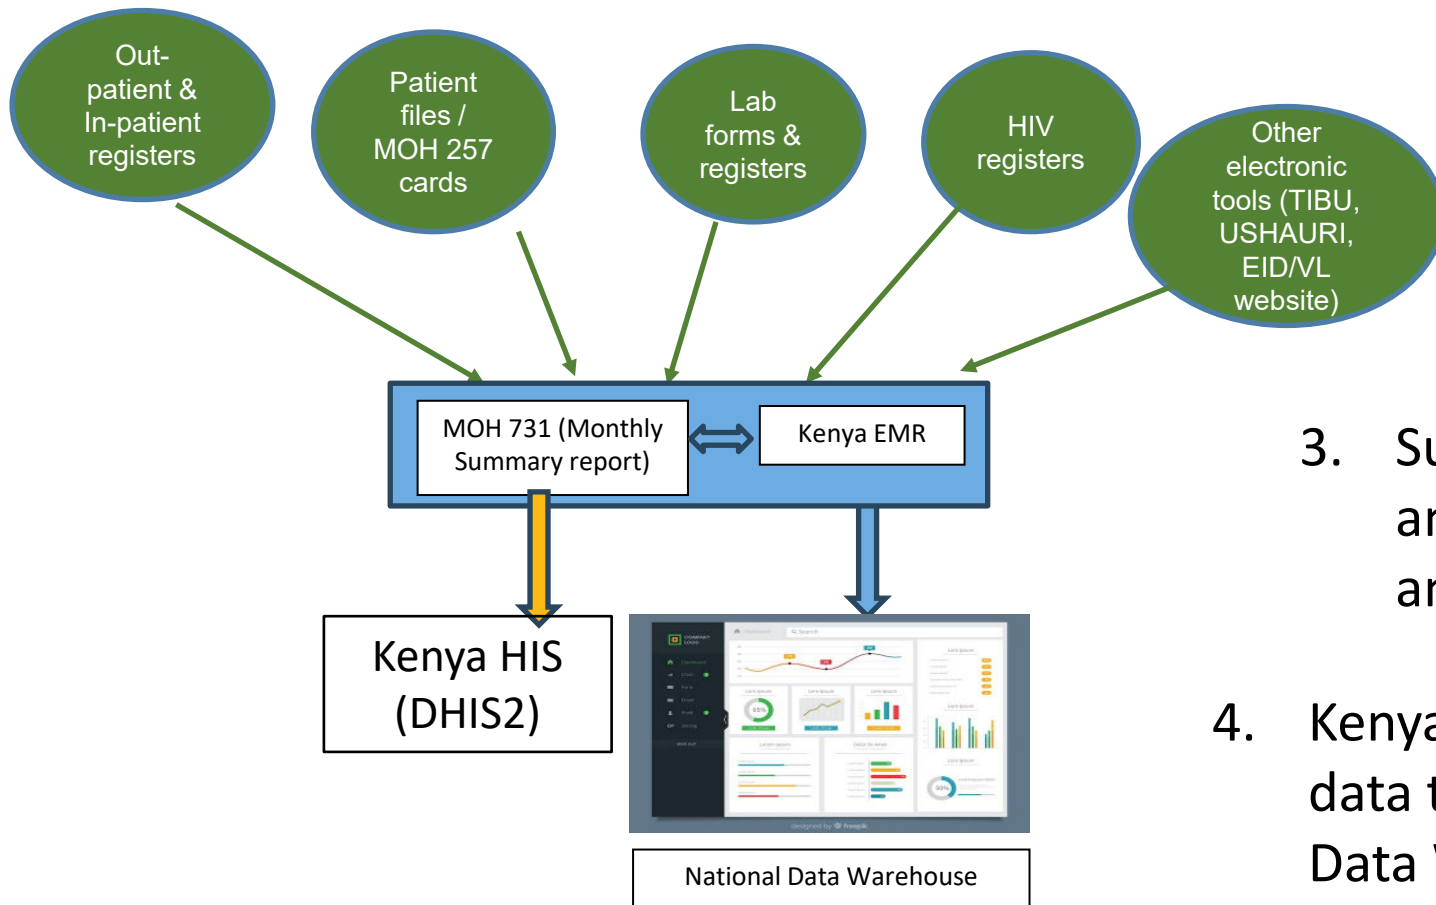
Out-patient & In-patient registers

Patient files / MOH 257 cards

Lab forms & registers

HIV registers

Other electronic tools (TIBU, USHAURI, EID/VL website)

MOH 731 (Monthly Summary report)

Kenya EMR

Kenya HIS (DHIS2)

National Data Warehouse

3. Su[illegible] ar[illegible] ar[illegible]

4. Kenya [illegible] data t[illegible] Data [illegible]